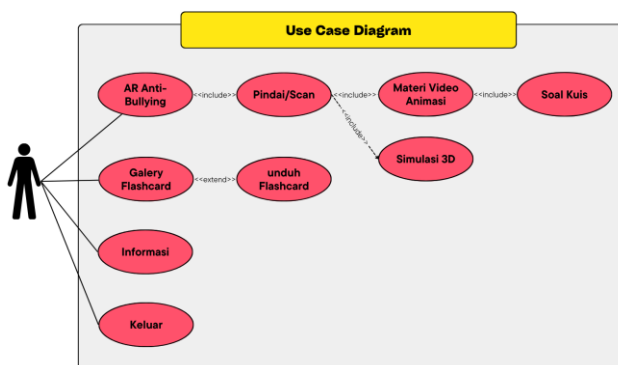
Use Case Diagram

AR Anti-Bullying

<<include>>

Pindai/Scan

<<include>>

Materi Video Animasi

<<include>>

Soal Kuis

<<include>>

Simulasi 3D

Galery Flashcard

<<extend>>

unduh Flashcard

Informasi

Keluar